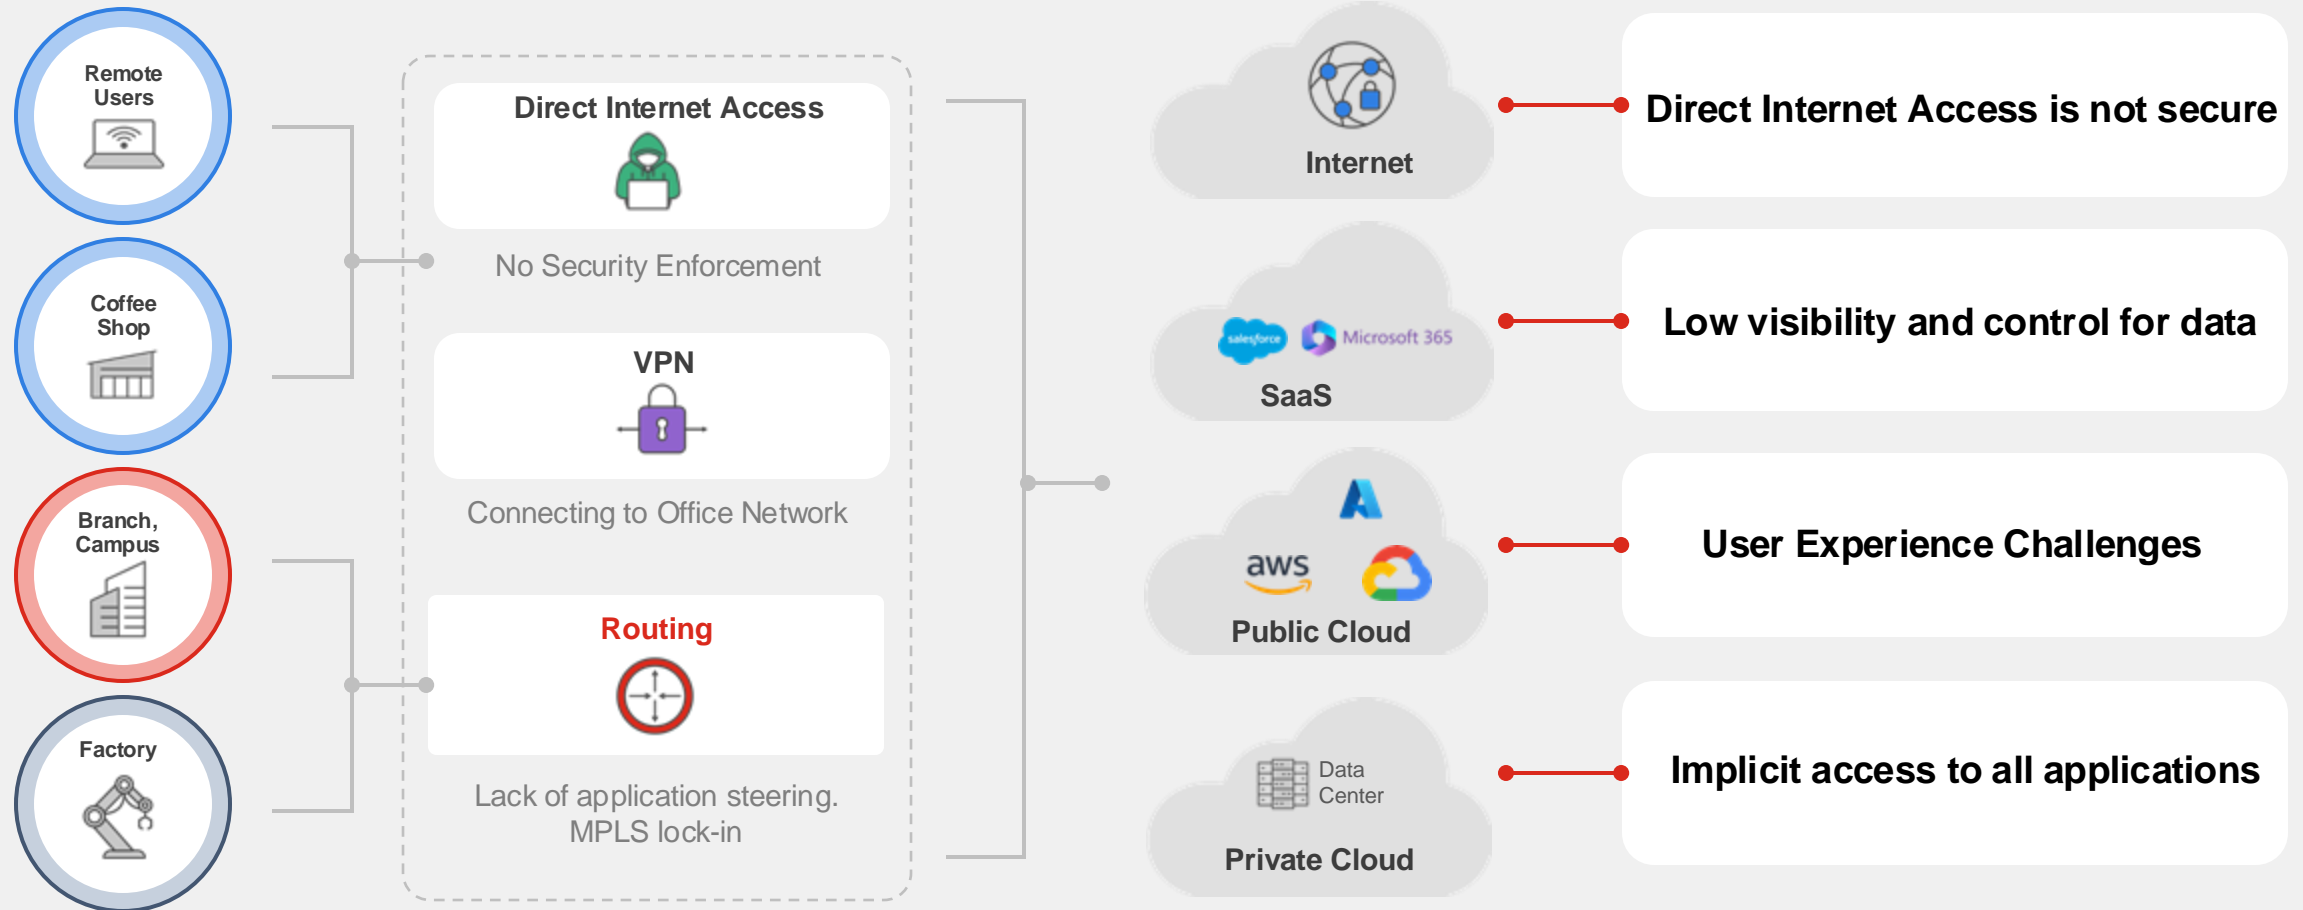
Remote Users

Coffee Shop

Branch, Campus

Factory

Direct Internet Access

No Security Enforcement

VPN

Connecting to Office Network

Routing

Lack of application steering. MPLS lock-in

Internet

salesforce Microsoft 365

SaaS

aws

Public Cloud

Data Center

Private Cloud

Direct Internet Access is not secure

Low visibility and control for data

User Experience Challenges

Implicit access to all applications